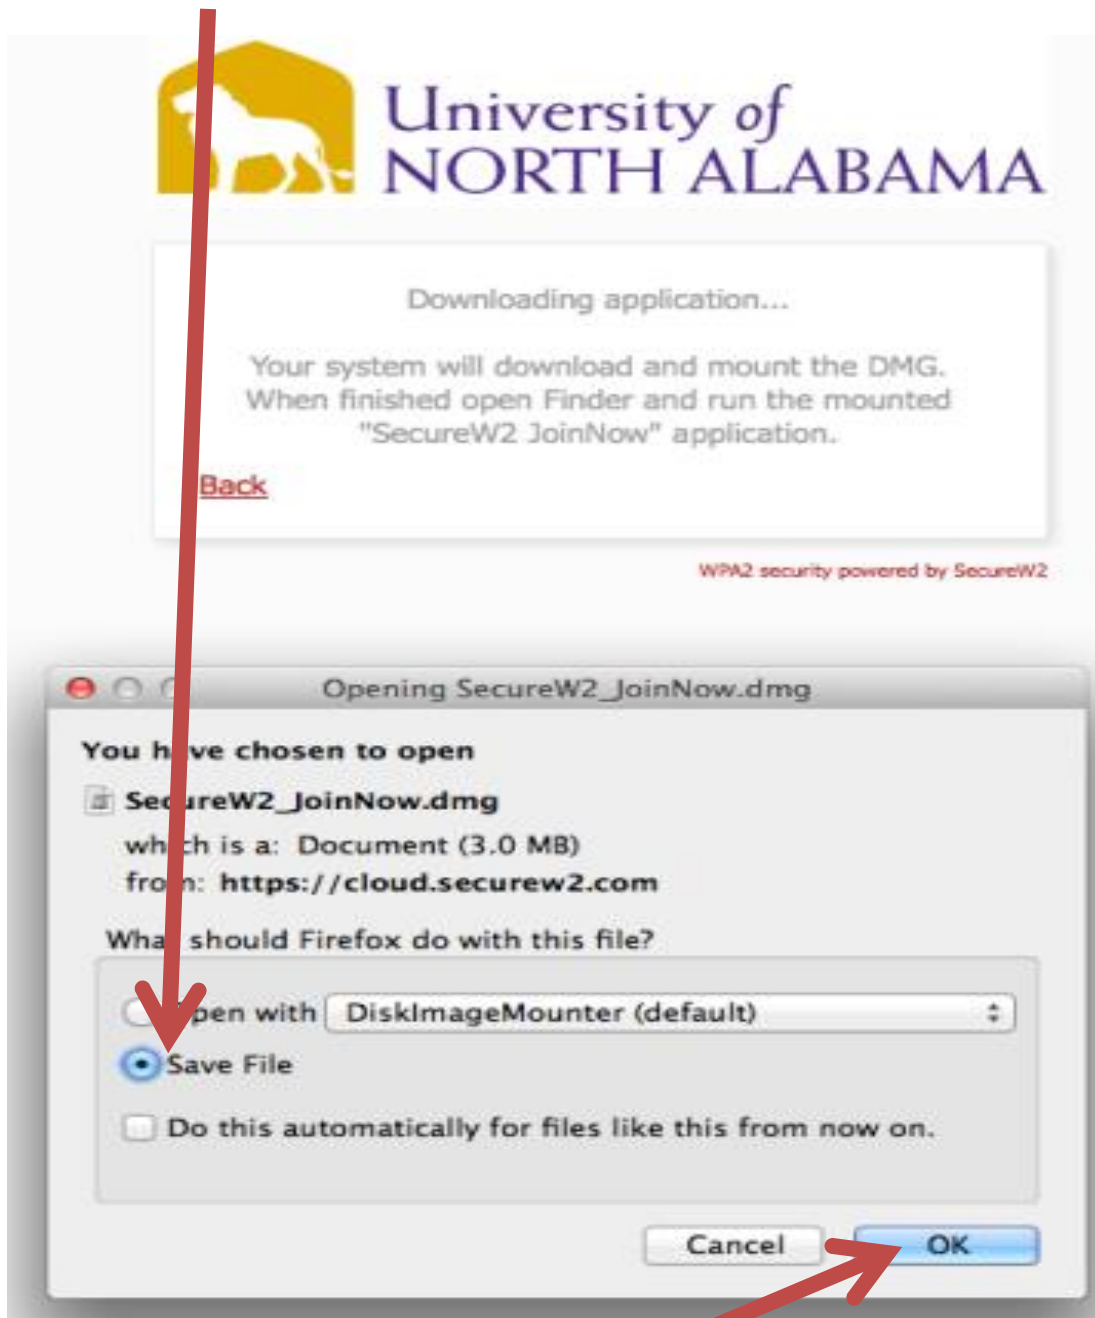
University of
NORTH ALABAMA

Downloading application...

Your system will download and mount the DMG. When finished open Finder and run the mounted "SecureW2 JoinNow" application.

Back

WPA2 security powered by SecureW2

Opening SecureW2_JoinNow.dmg

You h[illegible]ve chosen to open

Se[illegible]ureW2_JoinNow.dmg

wh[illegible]h is a: Document (3.0 MB)

fro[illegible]: https://cloud.securew2.com

Wha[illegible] should Firefox do with this file?

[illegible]pen with DiskImageMounter (default)

Save File

Do this automatically for files like this from now on.

Cancel

OK